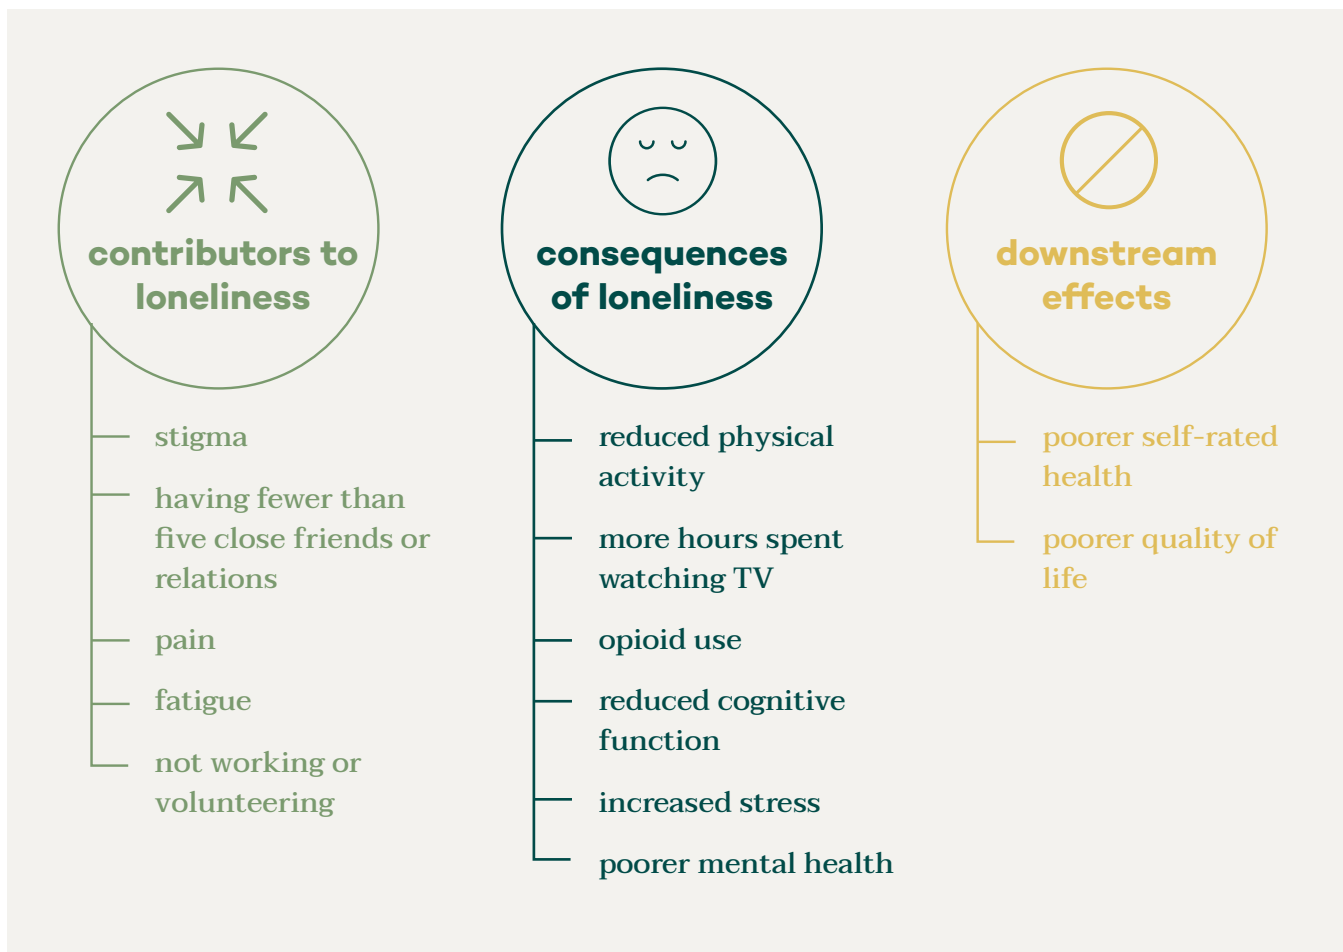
contributors to loneliness

stigma

having fewer than five close friends or relations

pain

fatigue

not working or volunteering

consequences of loneliness

reduced physical activity

more hours spent watching TV

opioid use

reduced cognitive function

increased stress

poorer mental health

downstream effects

poorer self-rated health

poorer quality of life